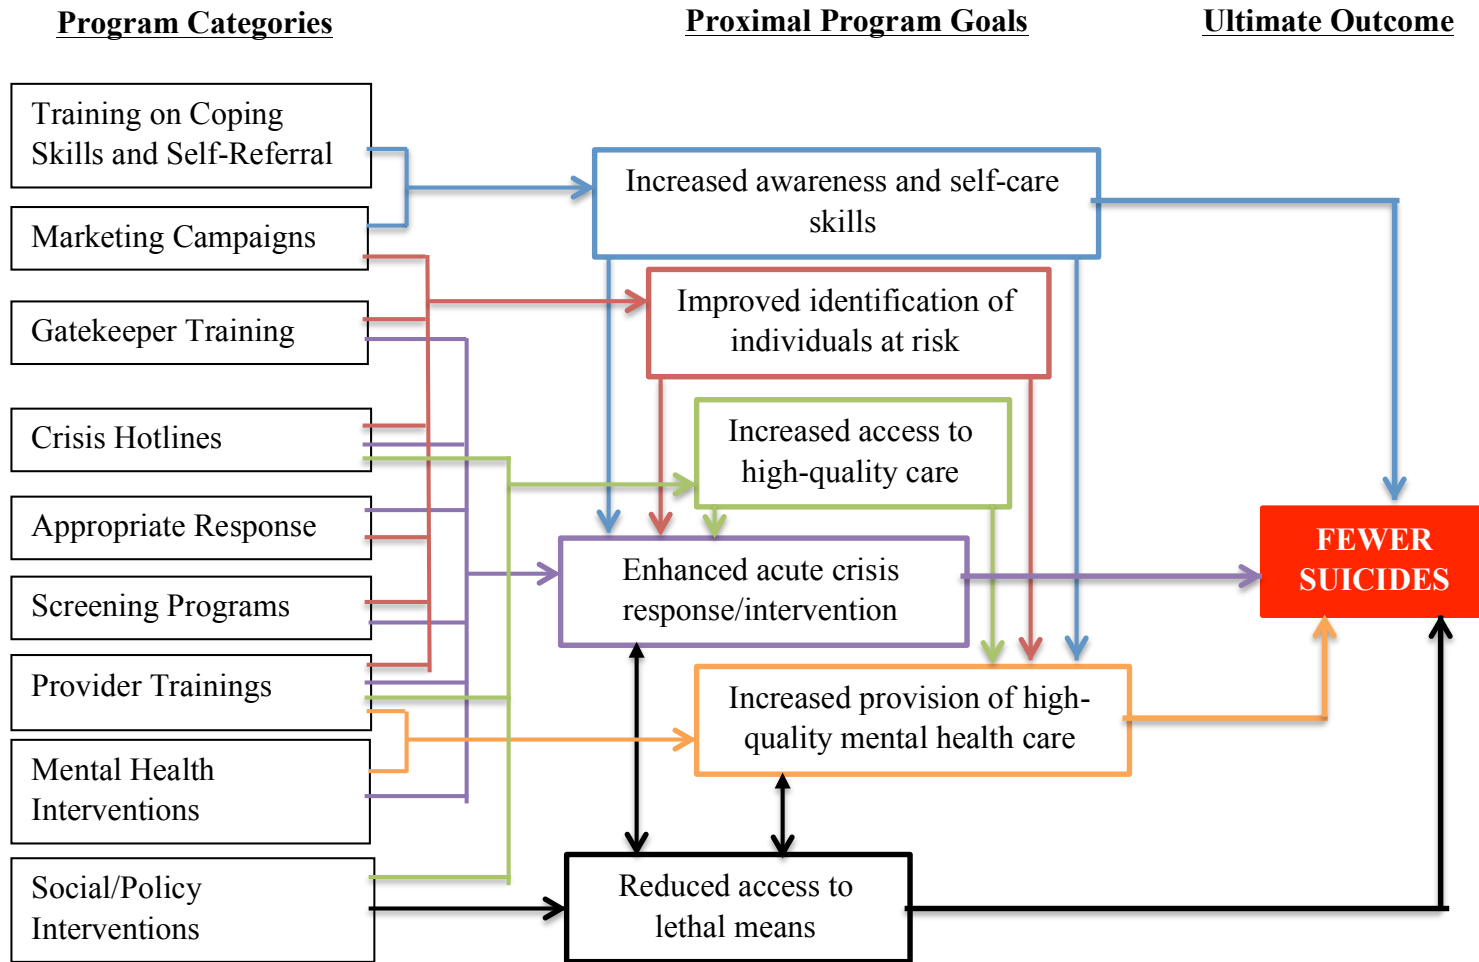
Program Categories

Proximal Program Goals

Ultimate Outcome

Training on Coping Skills and Self-Referral

Marketing Campaigns

Gatekeeper Training

Crisis Hotlines

Appropriate Response

Screening Programs

Provider Trainings

Mental Health Interventions

Social/Policy Interventions

Increased awareness and self-care skills

Improved identification of individuals at risk

Increased access to high-quality care

Enhanced acute crisis response/intervention

Increased provision of high-quality mental health care

Reduced access to lethal means

FEWER SUICIDES